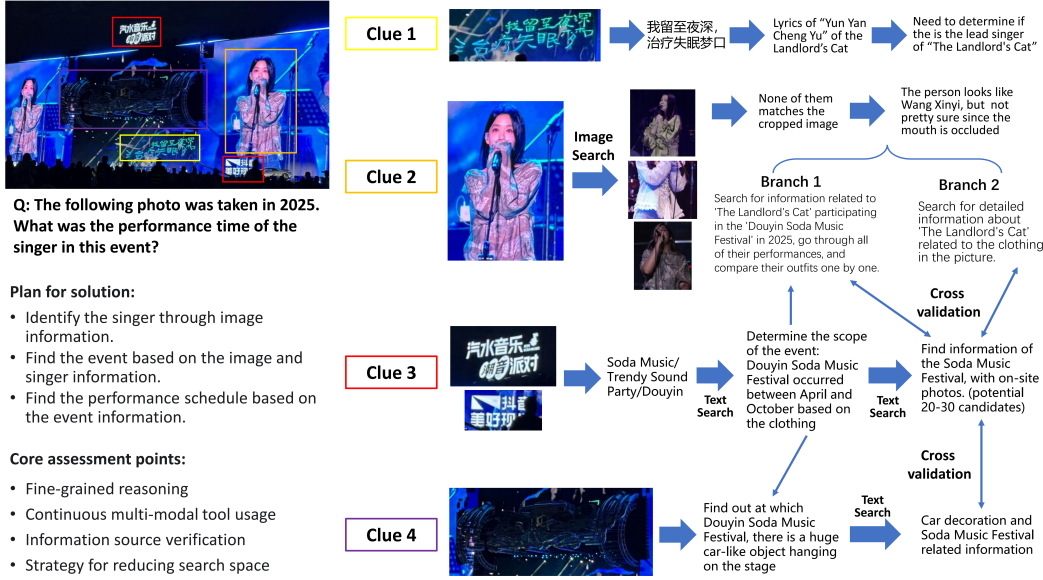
汽水音乐 嗨翻派对

Q: The following photo was taken in 2025. What was the performance time of the singer in this event?

Plan for solution:
• Identify the singer through image information.
• Find the event based on the image and singer information.
• Find the performance schedule based on the event information.

Core assessment points:
• Fine-grained reasoning
• Continuous multi-modal tool usage
• Information source verification
• Strategy for reducing search space

Clue 1

我留至夜深，治疗失眠梦口

Lyrics of "Yun Yan Cheng Yu" of the Landlord's Cat

Need to determine if the is the lead singer of "The Landlord's Cat"

Clue 2

Image Search

None of them matches the cropped image

The person looks like Wang Xinyi, but not pretty sure since the mouth is occluded

Branch 1
Search for information related to 'The Landlord's Cat' participating in the 'Douyin Soda Music Festival' in 2025, go through all of their performances, and compare their outfits one by one.

Branch 2
Search for detailed information about 'The Landlord's Cat' related to the clothing in the picture.

Cross validation

Clue 3

汽水音乐 嗨翻派对

抖音 美好

Soda Music/ Trendy Sound Party/Douyin

Text Search

Determine the scope of the event: Douyin Soda Music Festival occurred between April and October based on the clothing

Text Search

Find information of the Soda Music Festival, with on-site photos. (potential 20-30 candidates)

Cross validation

Clue 4

Find out at which Douyin Soda Music Festival, there is a huge car-like object hanging on the stage

Text Search

Car decoration and Soda Music Festival related information